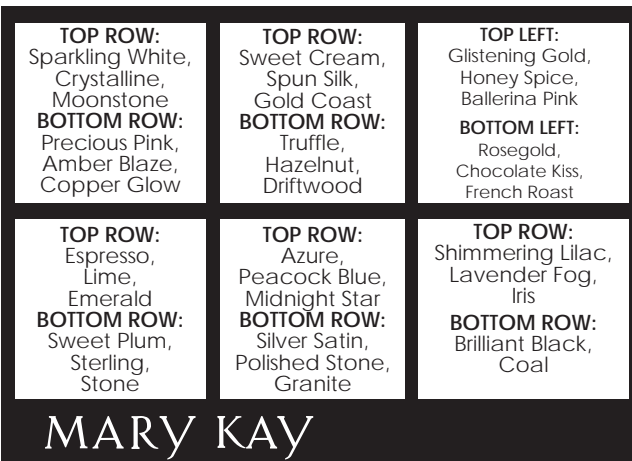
TOP ROW:
Sparkling White,
Crystalline,
Moonstone
BOTTOM ROW:
Precious Pink,
Amber Blaze,
Copper Glow

TOP ROW:
Sweet Cream,
Spun Silk,
Gold Coast
BOTTOM ROW:
Truffle,
Hazelnut,
Driftwood

TOP LEFT:
Glistening Gold,
Honey Spice,
Ballerina Pink
BOTTOM LEFT:
Rosegold,
Chocolate Kiss,
French Roast

TOP ROW:
Espresso,
Lime,
Emerald
BOTTOM ROW:
Sweet Plum,
Sterling,
Stone

TOP ROW:
Azure,
Peacock Blue,
Midnight Star
BOTTOM ROW:
Silver Satin,
Polished Stone,
Granite

TOP ROW:
Shimmering Lilac,
Lavender Fog,
Iris
BOTTOM ROW:
Brilliant Black,
Coal

MARY KAY